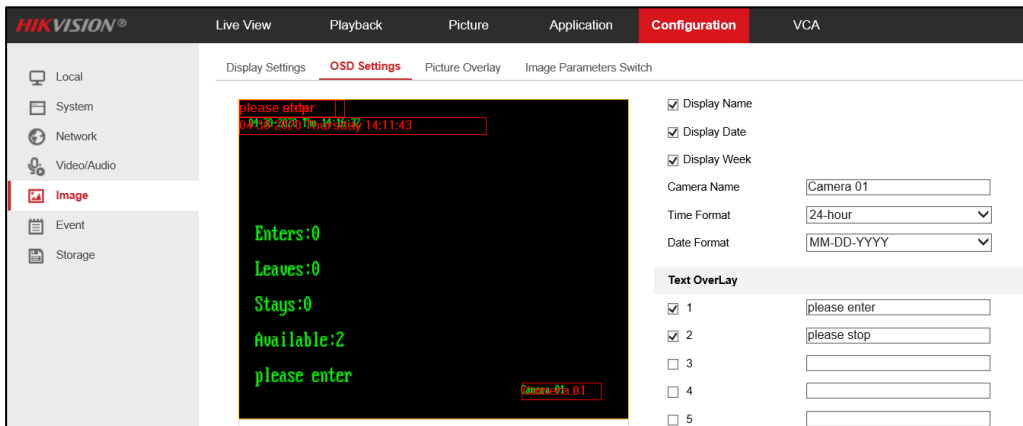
HIKVISION®

Live View
Playback
Picture
Application
Configuration
VCA

Local
System
Network
Video/Audio
Image
Event
Storage

Display Settings
OSD Settings
Picture Overlay
Image Parameters Switch

please enter
please stop
04-30-2020 Thu 14:15:32
04-30-2020 Thursday 14:11:43

Enters:0
Leaves:0
Stays:0
Available:2
please enter

Camera 01
Camera 01

☑ Display Name
☑ Display Date
☑ Display Week

Camera Name: Camera 01
Time Format: 24-hour
Date Format: MM-DD-YYYY

Text OverLay

☑ 1 please enter
☑ 2 please stop
☐ 3
☐ 4
☐ 5